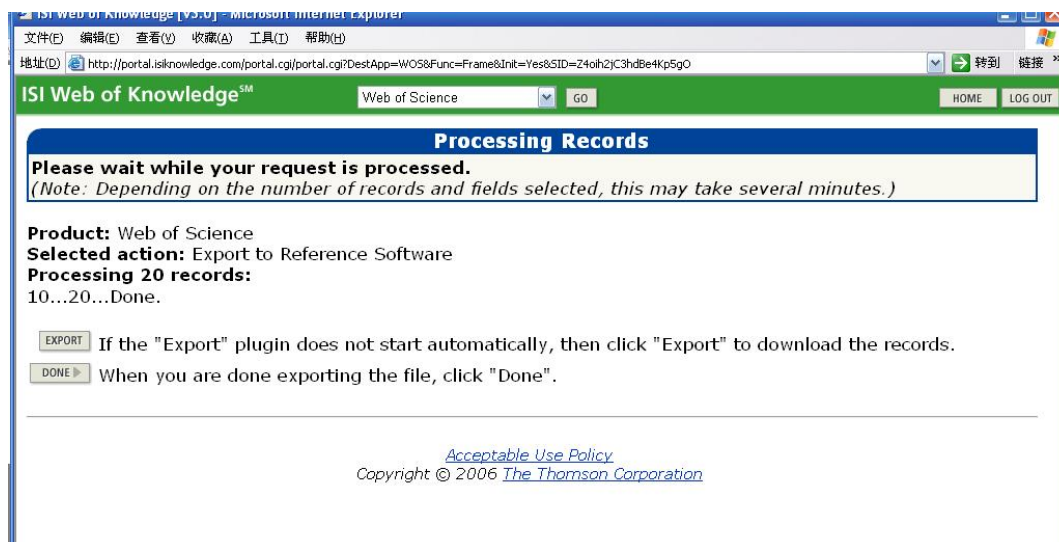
ISI Web of Knowledge [v3.0] - Microsoft Internet Explorer
文件(F) 编辑(E) 查看(V) 收藏(A) 工具(T) 帮助(H)
地址(D) http://portal.isiknowledge.com/portal.cgi/portal.cgi?DestApp=WOS&Func=Frame&Init=Yes&SID=Z4oih2jC3hdBe4Kp5gO 转到 链接

ISI Web of Knowledge℠ Web of Science GO HOME LOG OUT

Processing Records

Please wait while your request is processed.
(Note: Depending on the number of records and fields selected, this may take several minutes.)

Product: Web of Science
Selected action: Export to Reference Software
Processing 20 records:
10...20...Done.

EXPORT If the "Export" plugin does not start automatically, then click "Export" to download the records.
DONE When you are done exporting the file, click "Done".

Acceptable Use Policy
Copyright © 2006 The Thomson Corporation